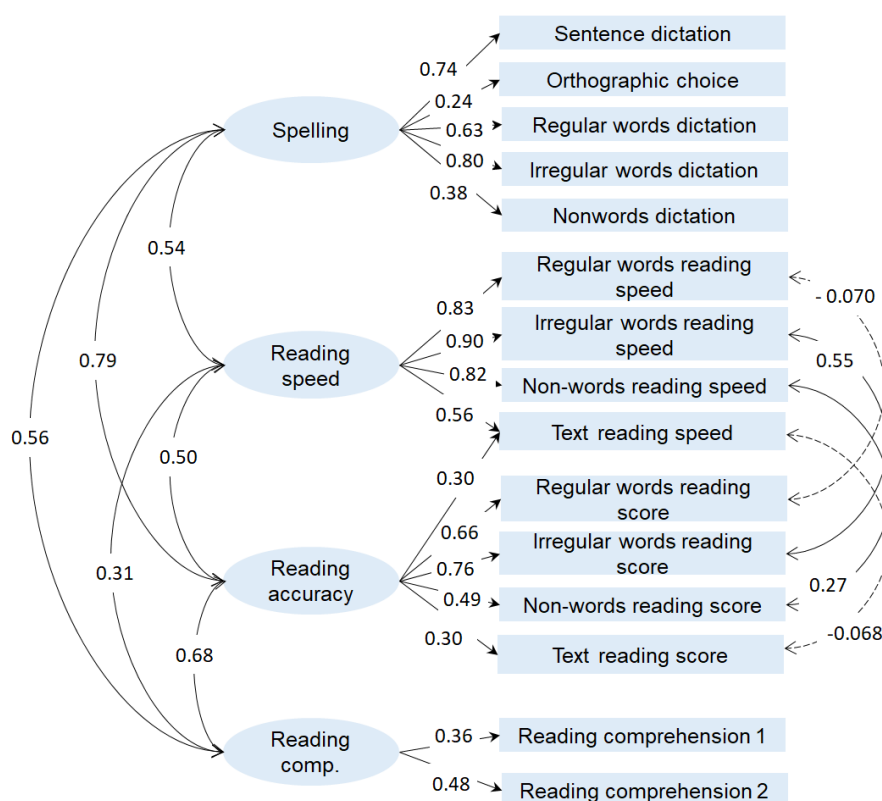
Spelling

0.74
0.24
0.63
0.80
0.38

Sentence dictation
Orthographic choice
Regular words dictation
Irregular words dictation
Nonwords dictation

0.54
0.79
0.56

Reading speed

0.83
0.90
0.82
0.56

Regular words reading speed
Irregular words reading speed
Non-words reading speed
Text reading speed

- 0.070
0.55

0.50
0.31

Reading accuracy

0.30
0.66
0.76
0.49
0.30

Regular words reading score
Irregular words reading score
Non-words reading score
Text reading score

0.27
-0.068

0.68

Reading comp.

0.36
0.48

Reading comprehension 1
Reading comprehension 2